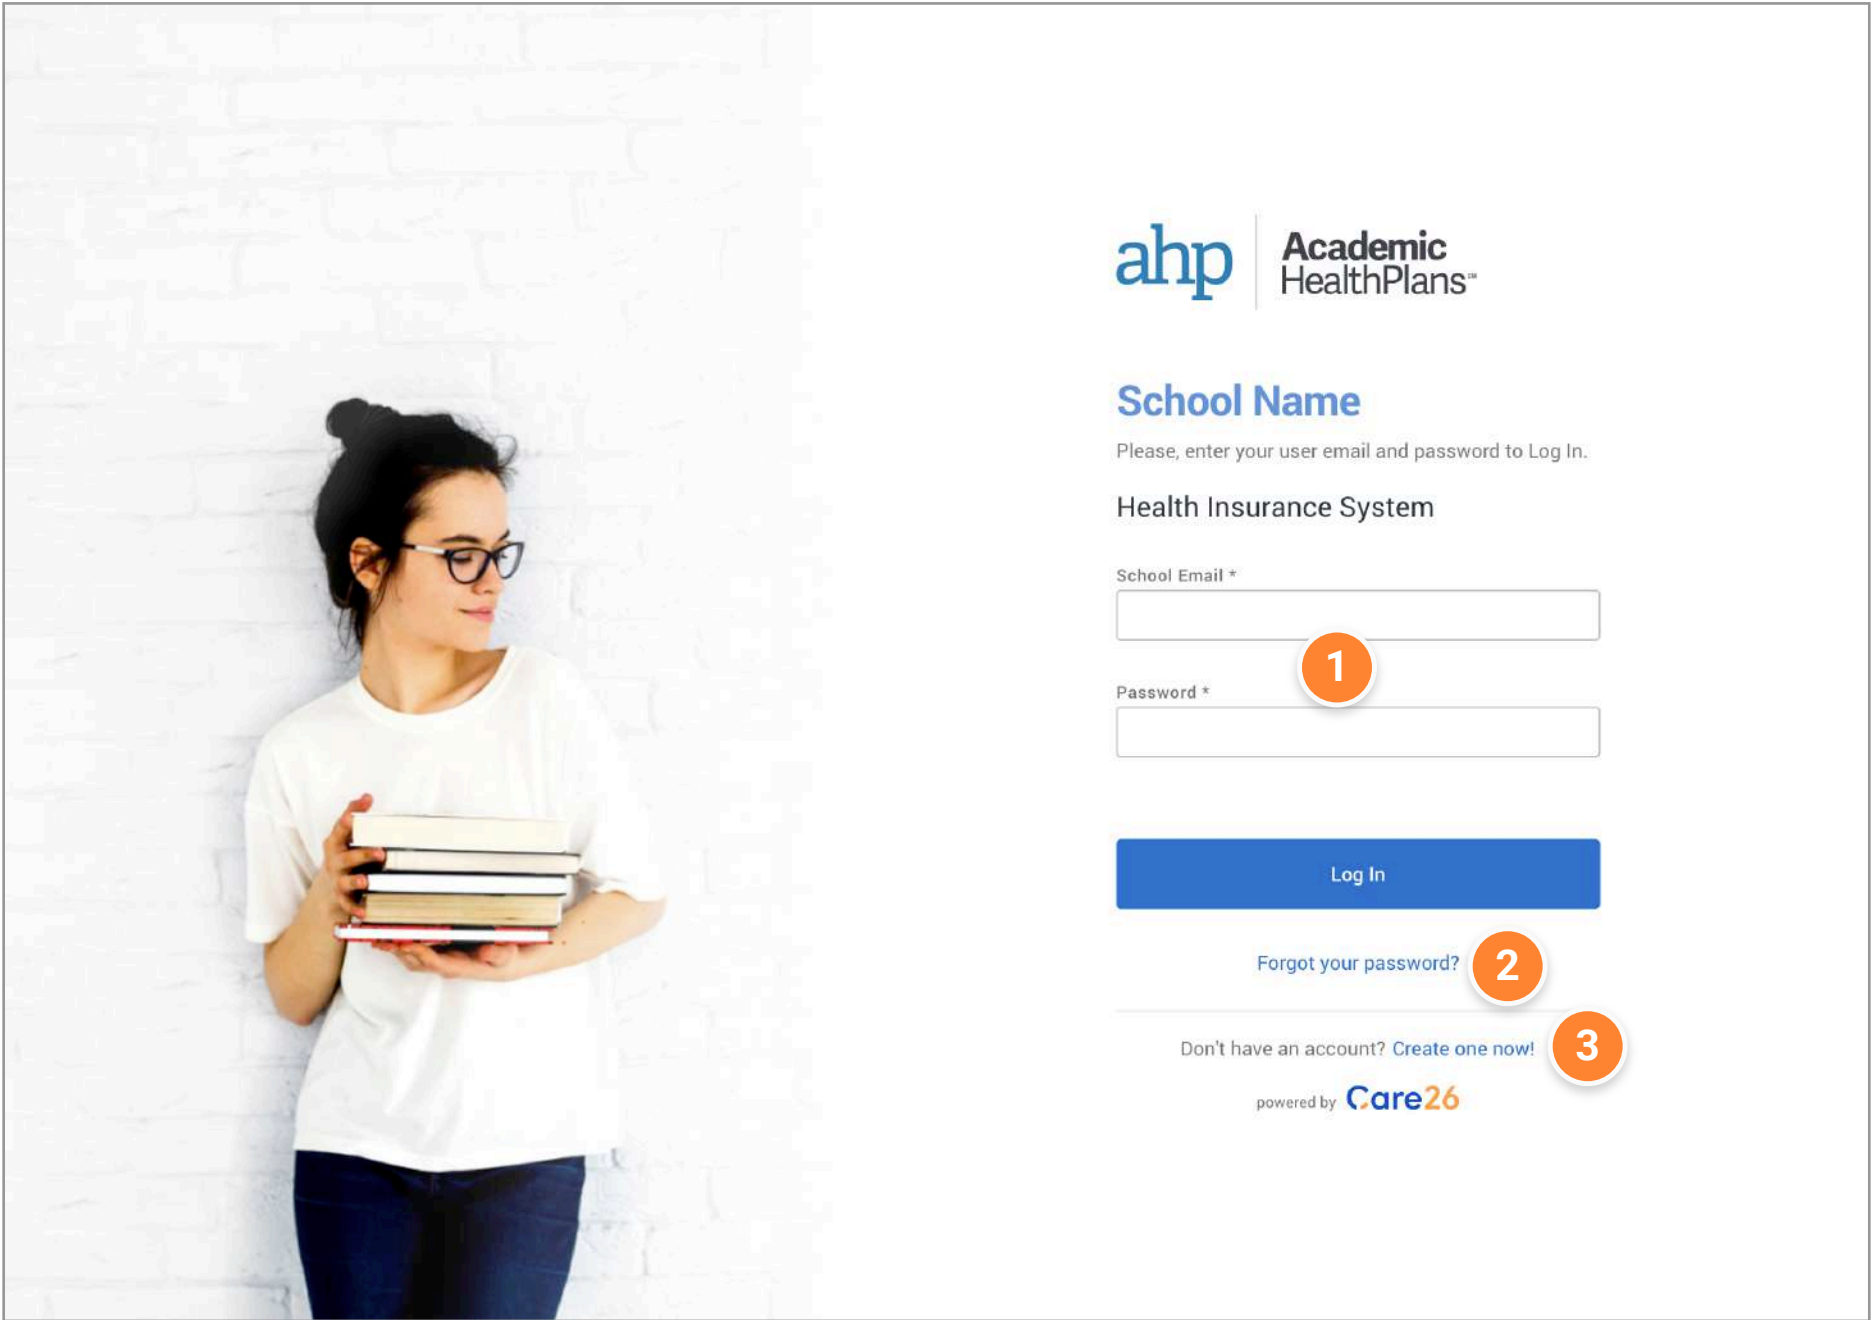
ahp Academic HealthPlans™

School Name

Please, enter your user email and password to Log In.

Health Insurance System

School Email *

1

Password *

Log In

Forgot your password? 2

Don't have an account? Create one now! 3

powered by Care26